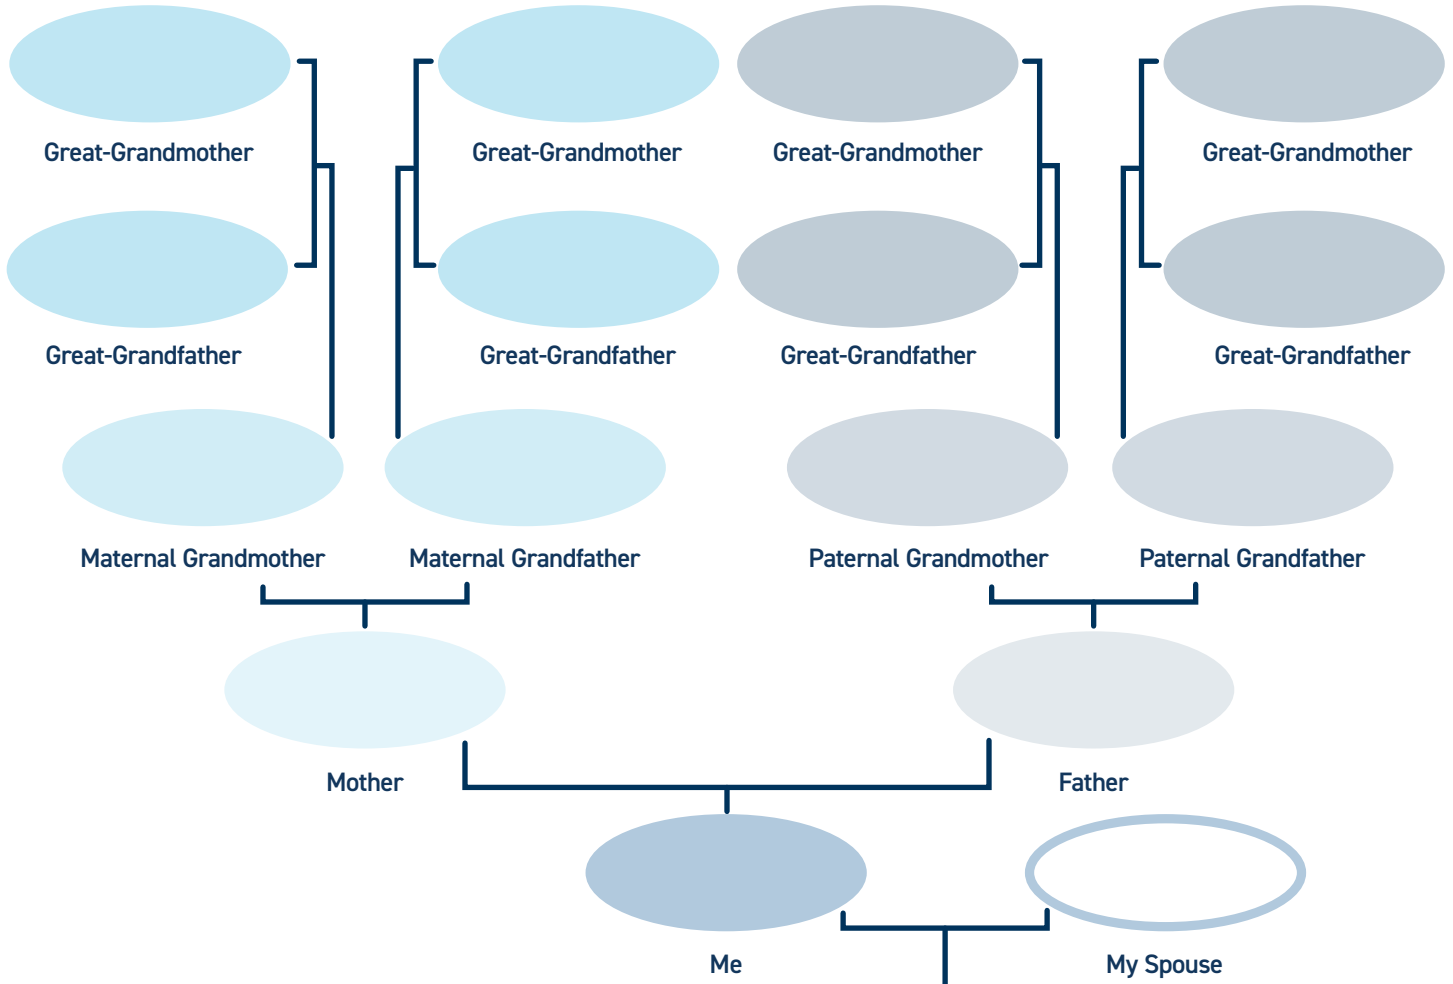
Great-Grandmother

Great-Grandmother

Great-Grandmother

Great-Grandmother

Great-Grandfather

Great-Grandfather

Great-Grandfather

Great-Grandfather

Maternal Grandmother

Maternal Grandfather

Paternal Grandmother

Paternal Grandfather

Mother

Father

Me

My Spouse